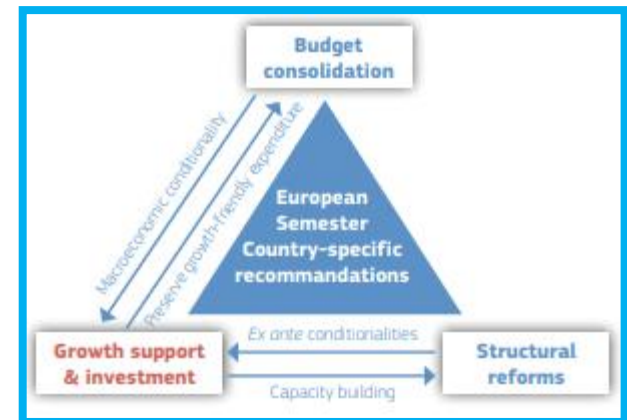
Budget consolidation

Macroeconomic conditionality

Preserve growth-friendly expenditure

European Semester Country-specific recommandations

Growth support & investment

Ex ante conditionialities

Capacity building

Structural reforms